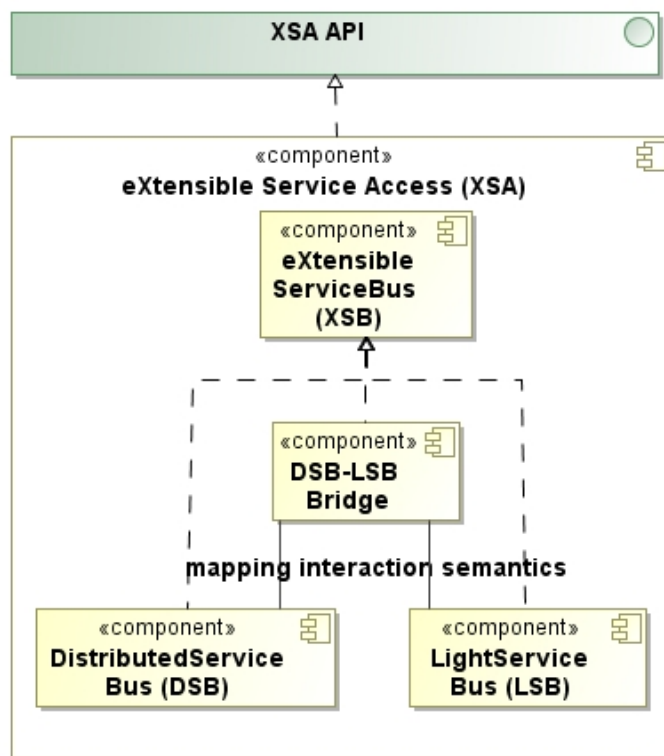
XSA API

«component»
eXtensible Service Access (XSA)

«component»
eXtensible ServiceBus (XSB)

«component»
DSB-LSB Bridge

mapping interaction semantics

«component»
DistributedService Bus (DSB)

«component»
LightService Bus (LSB)